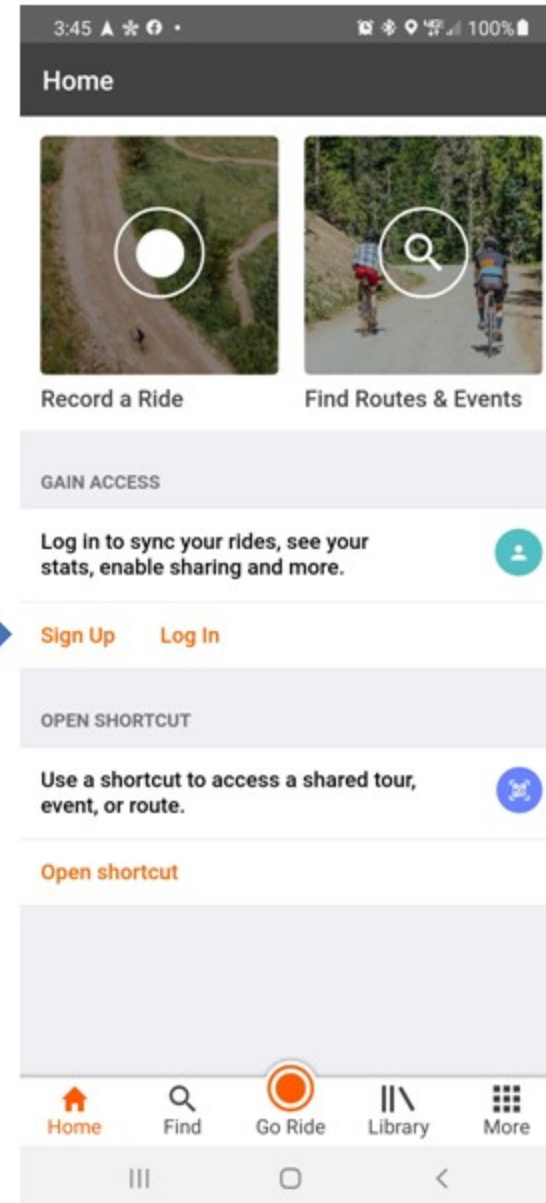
3:45 100%

Home

Record a Ride

Find Routes & Events

GAIN ACCESS

Log in to sync your rides, see your stats, enable sharing and more.

Sign Up Log In

OPEN SHORTCUT

Use a shortcut to access a shared tour, event, or route.

Open shortcut

Home Find Go Ride Library More